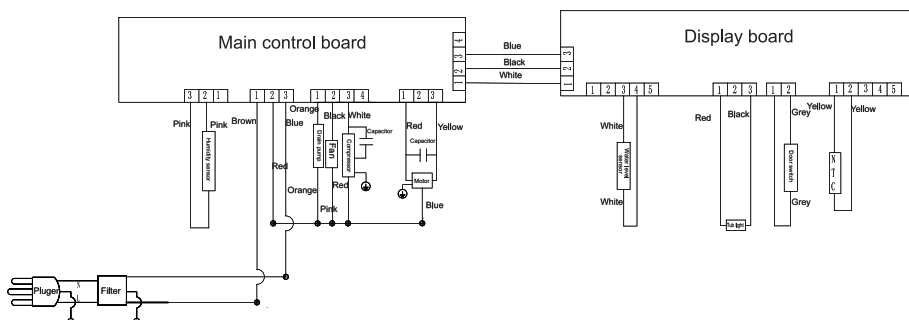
Main control board

Display board

Blue
Black
White

4
3
2
1

3
2
1

3 2 1

1 2 3

1 2 3 4

1 2 3

Pink
Pink
Humidity sensor
Brown
Blue
Orange
Red
Orange
Black
White
Drain pump
Fan
Compressor
Capacitor
Red
Pink
Red
Yellow
Capacitor
Motor
Blue

1 2 3 4 5
White
Water level sensor
White

Red
1 2 3
Black
Full light

1 2
Grey
Door switch
Grey

Yellow
1 2 3 4 5
Yellow
N T C

Pluger
N
L
Filter